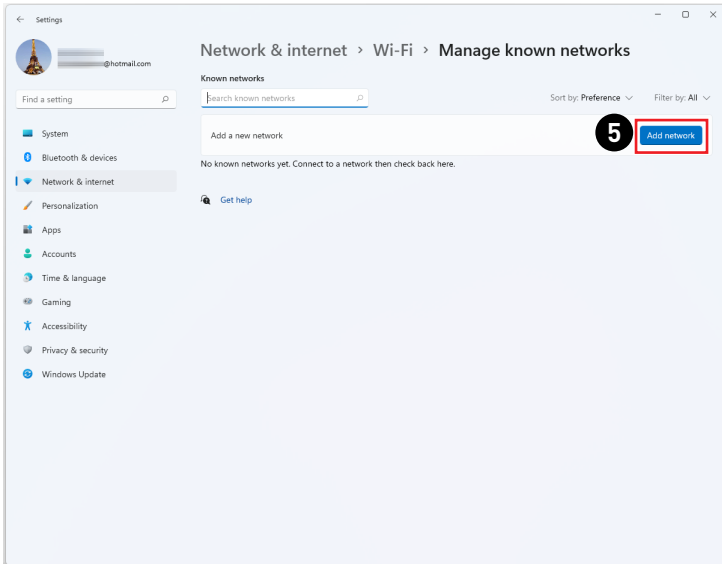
Settings

@hotmail.com

Find a setting

System
Bluetooth & devices
Network & internet
Personalization
Apps
Accounts
Time & language
Gaming
Accessibility
Privacy & security
Windows Update

Network & internet > Wi-Fi > Manage known networks

Known networks

Search known networks

Sort by: Preference

Filter by: All

Add a new network

5

Add network

No known networks yet. Connect to a network then check back here.

Get help